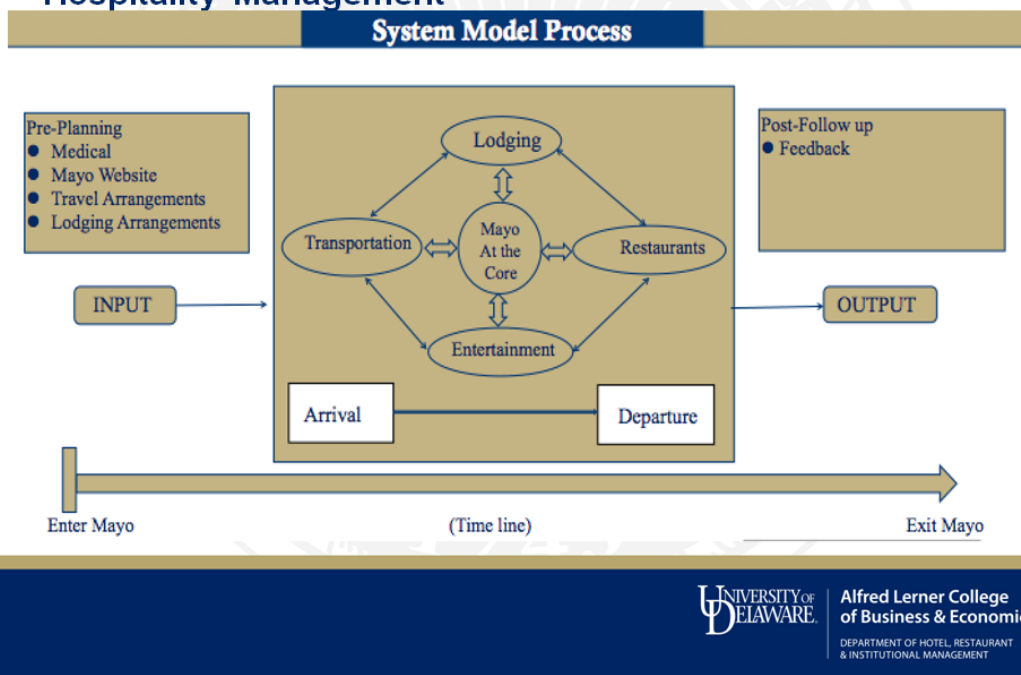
Hospitality Management

System Model Process

Pre-Planning
- Medical
- Mayo Website
- Travel Arrangements
- Lodging Arrangements

Lodging

Transportation

Mayo At the Core

Restaurants

Entertainment

Post-Follow up
- Feedback

INPUT

OUTPUT

Arrival

Departure

Enter Mayo

(Time line)

Exit Mayo

UNIVERSITY OF DELAWARE

Alfred Lerner College of Business & Economi

DEPARTMENT OF HOTEL, RESTAURANT & INSTITUTIONAL MANAGEMENT